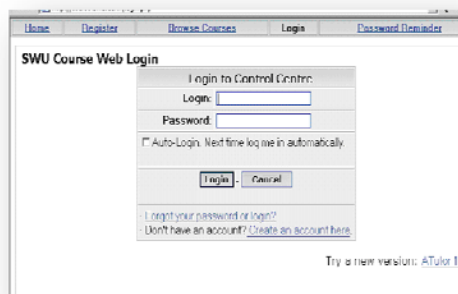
Home | Register | Browse Courses | Login | Password Reminder

SWU Course Web Login

Login to Control Centre

Login:

Password:

Auto-Login. Next time log me in automatically.

Login - Cancel

Forgot your password or login?

Don't have an account? Create an account here.

Try a new version: ATutor 1